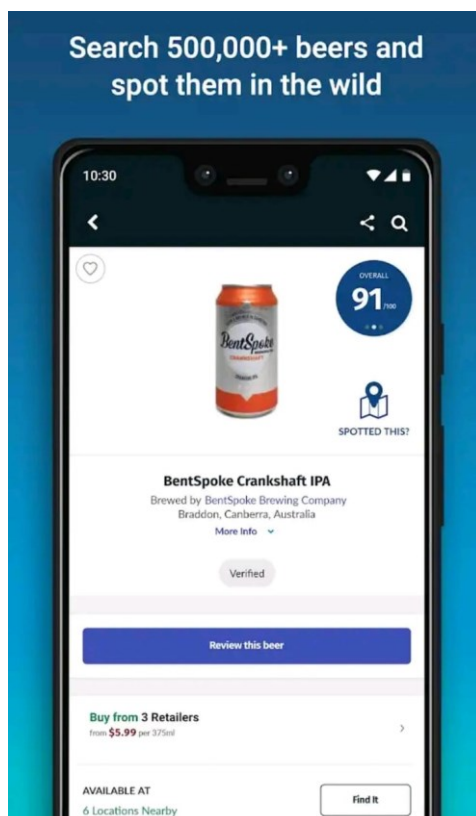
Search 500,000+ beers and spot them in the wild

10:30

OVERALL
91/100

BentSpoke

SPOTTED THIS?

BentSpoke Crankshaft IPA
Brewed by BentSpoke Brewing Company
Braddon, Canberra, Australia
More Info

Verified

Review this beer

Buy from 3 Retailers
from $5.99 per 375ml

AVAILABLE AT
6 Locations Nearby

Find It